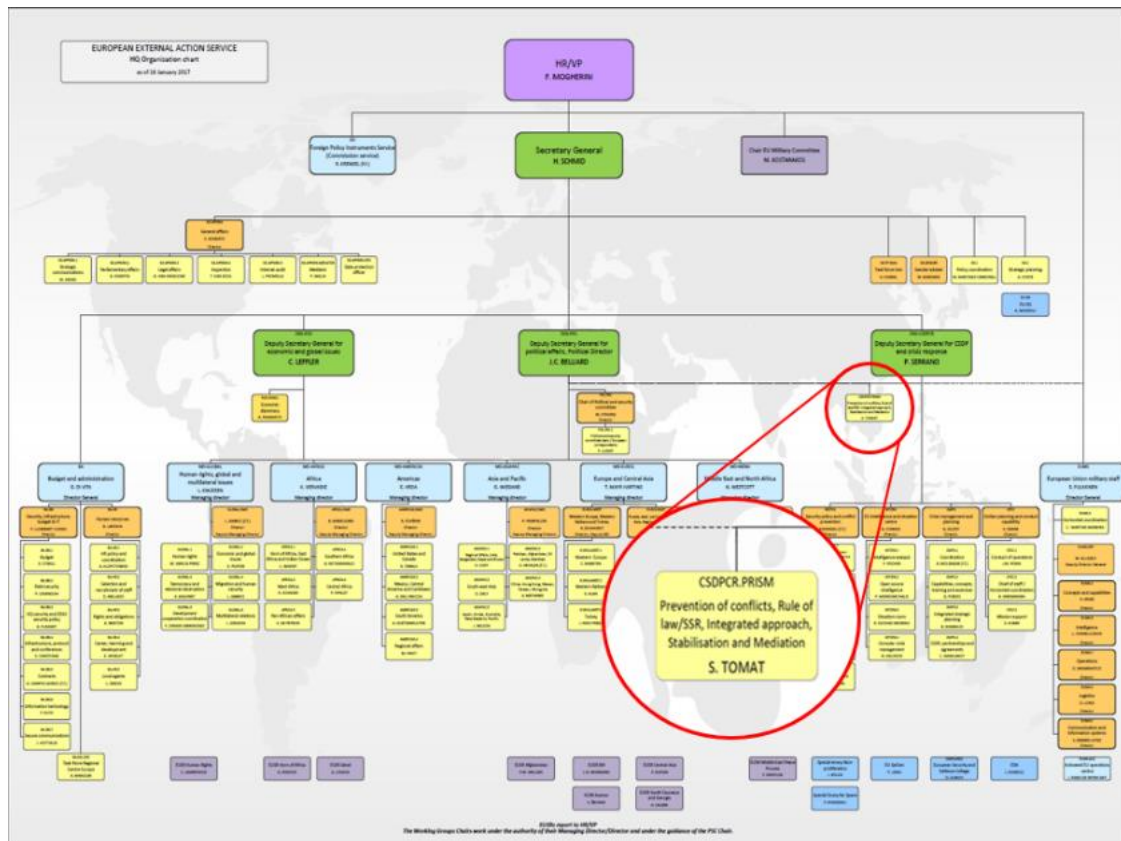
EUROPEAN EXTERNAL ACTION SERVICE
HQ Organisation chart
as of 16 January 2017

HR/VP
F. MOGHERINI

Foreign Policy Instruments Service
(Commission service)

Secretary General
H. SCHMID

Chair EU Military Committee
M. KOSTARAKOS

General affairs

Deputy Secretary General for economic and global issues
C. LEFFLER

Deputy Secretary General for political affairs, Political Director
J.C. BELLIARD

Deputy Secretary General for CSDP and crisis response
P. SERRANO

Budget and administration
Director General

Human rights, global and multilateral issues
Managing Director

Africa
K. VERVAEKE
Managing Director

Americas
Managing Director

Asia and Pacific
Managing Director

Europe and Central Asia
Managing Director

Middle East and North Africa
Managing Director

European Union military staff
Director General

CSDPCR.PRISM
Prevention of conflicts, Rule of law/SSR, Integrated approach, Stabilisation and Mediation
S. TOMAT

EUSRs report to HR/VP
The Working Groups Chairs work under the authority of their Managing Director/Director and under the guidance of the PSC Chair.